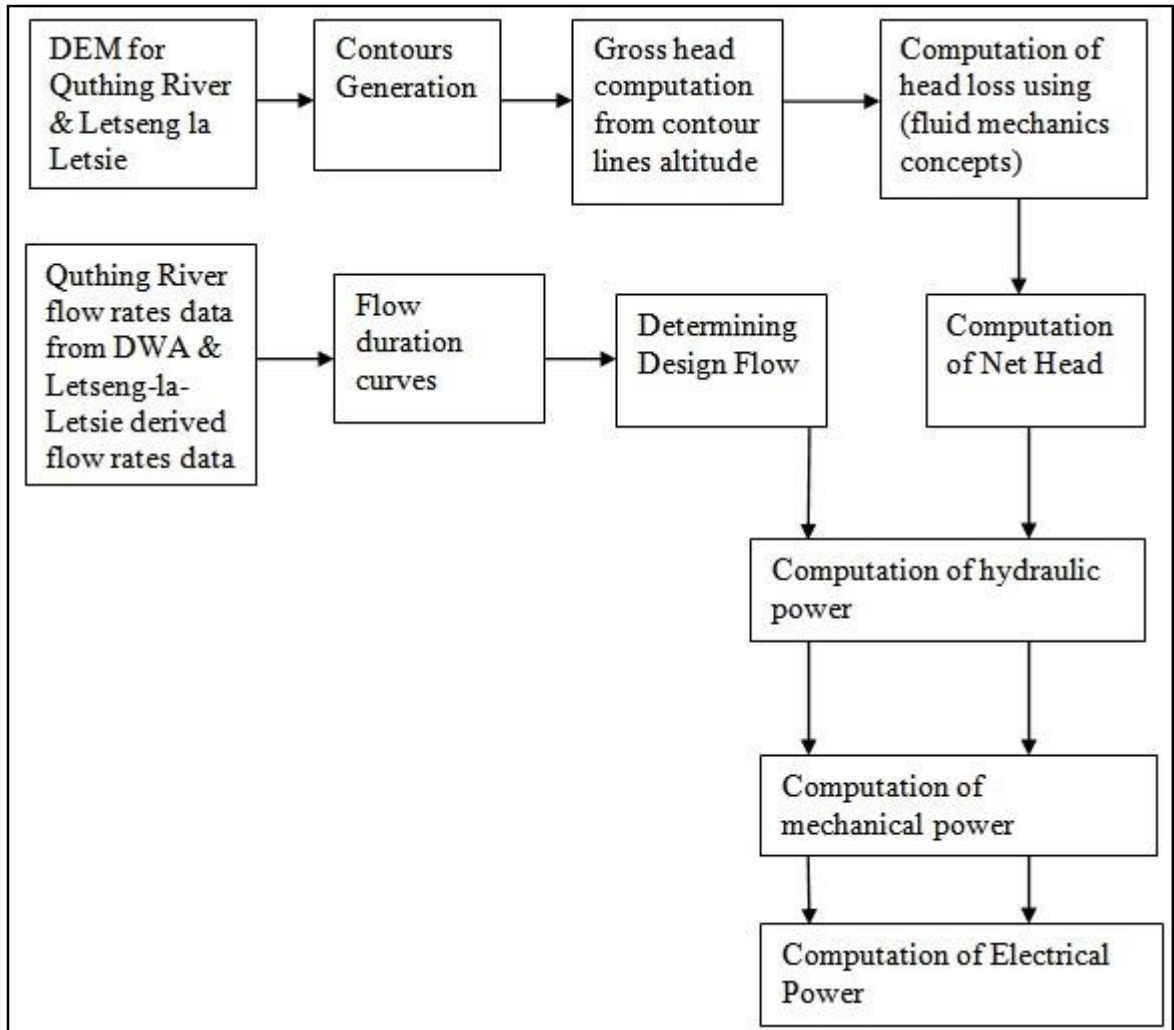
DEM for Quthing River & Letseng la Letsie

Contours Generation

Gross head computation from contour lines altitude

Computation of head loss using (fluid mechanics concepts)

Quthing River flow rates data from DWA & Letseng-la-Letsie derived flow rates data

Flow duration curves

Determining Design Flow

Computation of Net Head

Computation of hydraulic power

Computation of mechanical power

Computation of Electrical Power